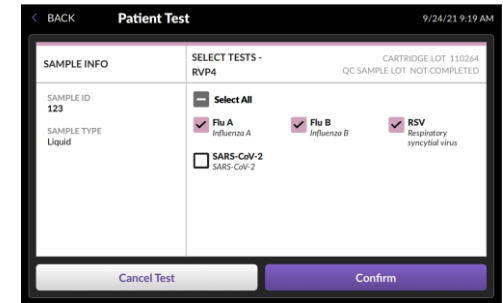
< BACK Patient Test 9/24/21 9:19 AM

SAMPLE INFO

SELECT TESTS - RVP4

CARTRIDGE LOT 110264
QC SAMPLE LOT NOT COMPLETED

SAMPLE ID
123

SAMPLE TYPE
Liquid

Select All

Flu A
Influenza A

Flu B
Influenza B

RSV
Respiratory syncytial virus

SARS-CoV-2
SARS-CoV-2

Cancel Test

Confirm